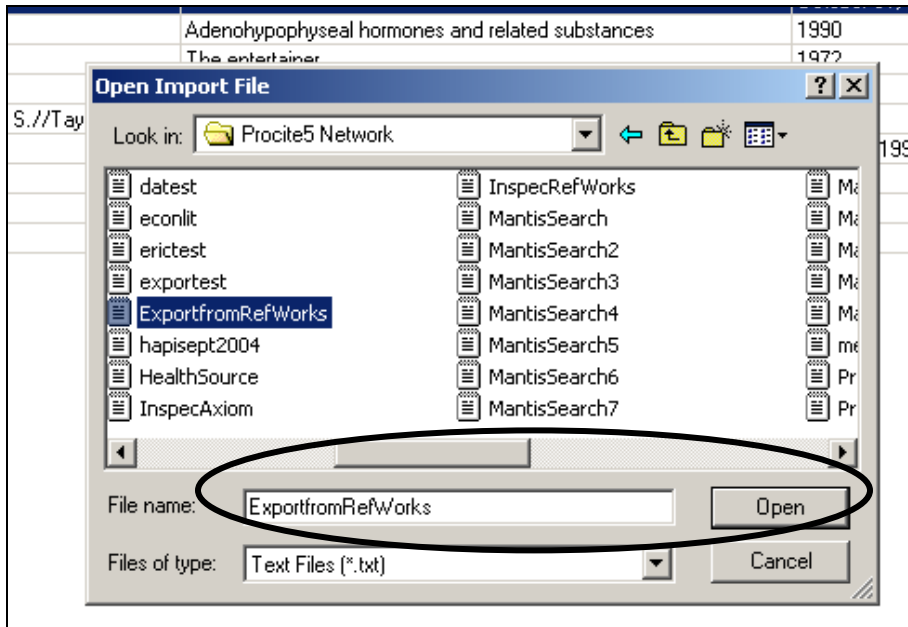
Adenohypophyseal hormones and related substances 1990

The entertainer 1972

S.//Tay

199

Open Import File

?

Look in: Procite5 Network

datest
econlit
erictest
exportest
ExportfromRefWorks
hapisept2004
HealthSource
InspecAxiom

InspecRefWorks
MantisSearch
MantisSearch2
MantisSearch3
MantisSearch4
MantisSearch5
MantisSearch6
MantisSearch7

Ma
Ma
Ma
Ma
Ma
me
Pr
Pr

File name: ExportfromRefWorks

Open

Files of type: Text Files (*.txt)

Cancel